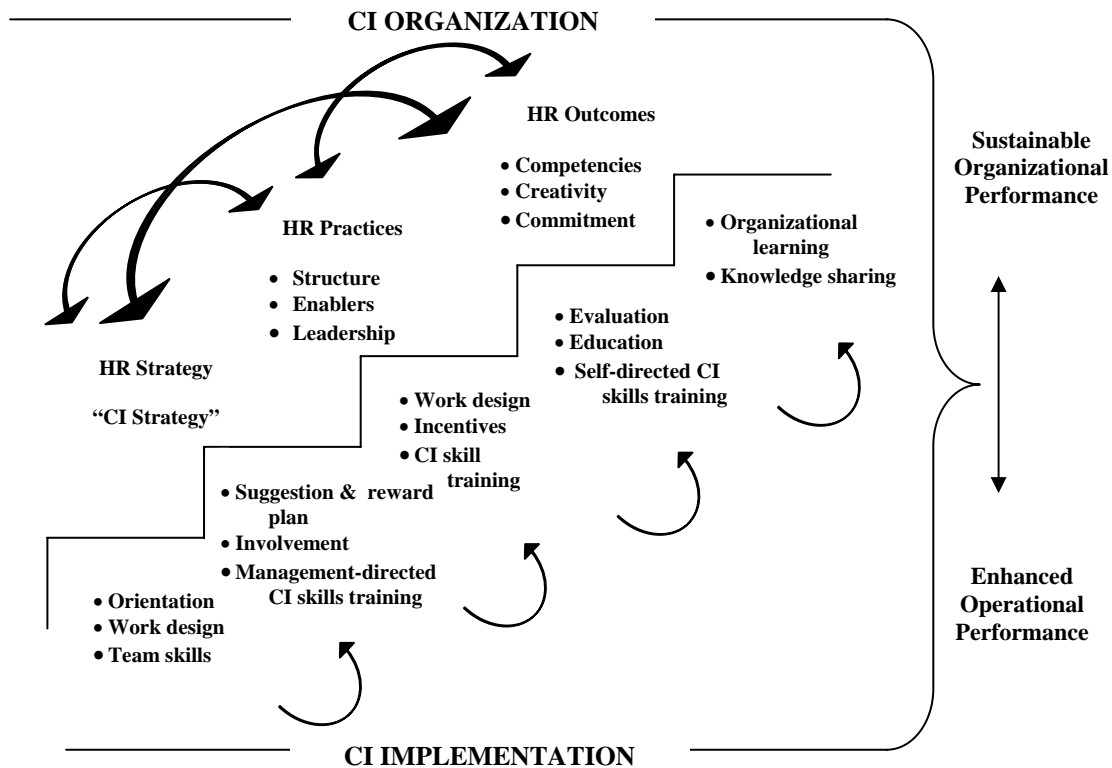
CI ORGANIZATION

HR Outcomes

• Competencies
• Creativity
• Commitment

HR Practices

• Structure
• Enablers
• Leadership

HR Strategy

"CI Strategy"

Sustainable Organizational Performance

• Organizational learning
• Knowledge sharing

• Evaluation
• Education
• Self-directed CI skills training

• Work design
• Incentives
• CI skill training

• Suggestion & reward plan
• Involvement
• Management-directed CI skills training

• Orientation
• Work design
• Team skills

Enhanced Operational Performance

CI IMPLEMENTATION